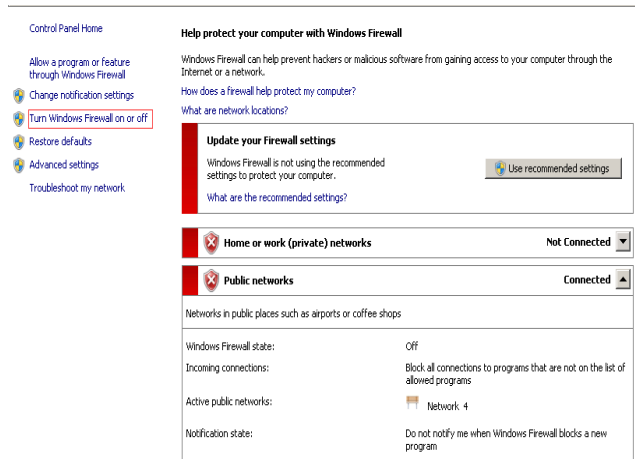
Control Panel Home

Allow a program or feature through Windows Firewall

Change notification settings

Turn Windows Firewall on or off

Restore defaults

Advanced settings

Troubleshoot my network

Help protect your computer with Windows Firewall

Windows Firewall can help prevent hackers or malicious software from gaining access to your computer through the Internet or a network.

How does a firewall help protect my computer?

What are network locations?

Update your Firewall settings

Windows Firewall is not using the recommended settings to protect your computer.

Use recommended settings

What are the recommended settings?

Home or work (private) networks

Not Connected

Public networks

Connected

Networks in public places such as airports or coffee shops

| | |
|---|---|
| Windows Firewall state: | Off |
| Incoming connections: | Block all connections to programs that are not on the list of allowed programs |
| Active public networks: | Network 4 |
| Notification state: | Do not notify me when Windows Firewall blocks a new program |